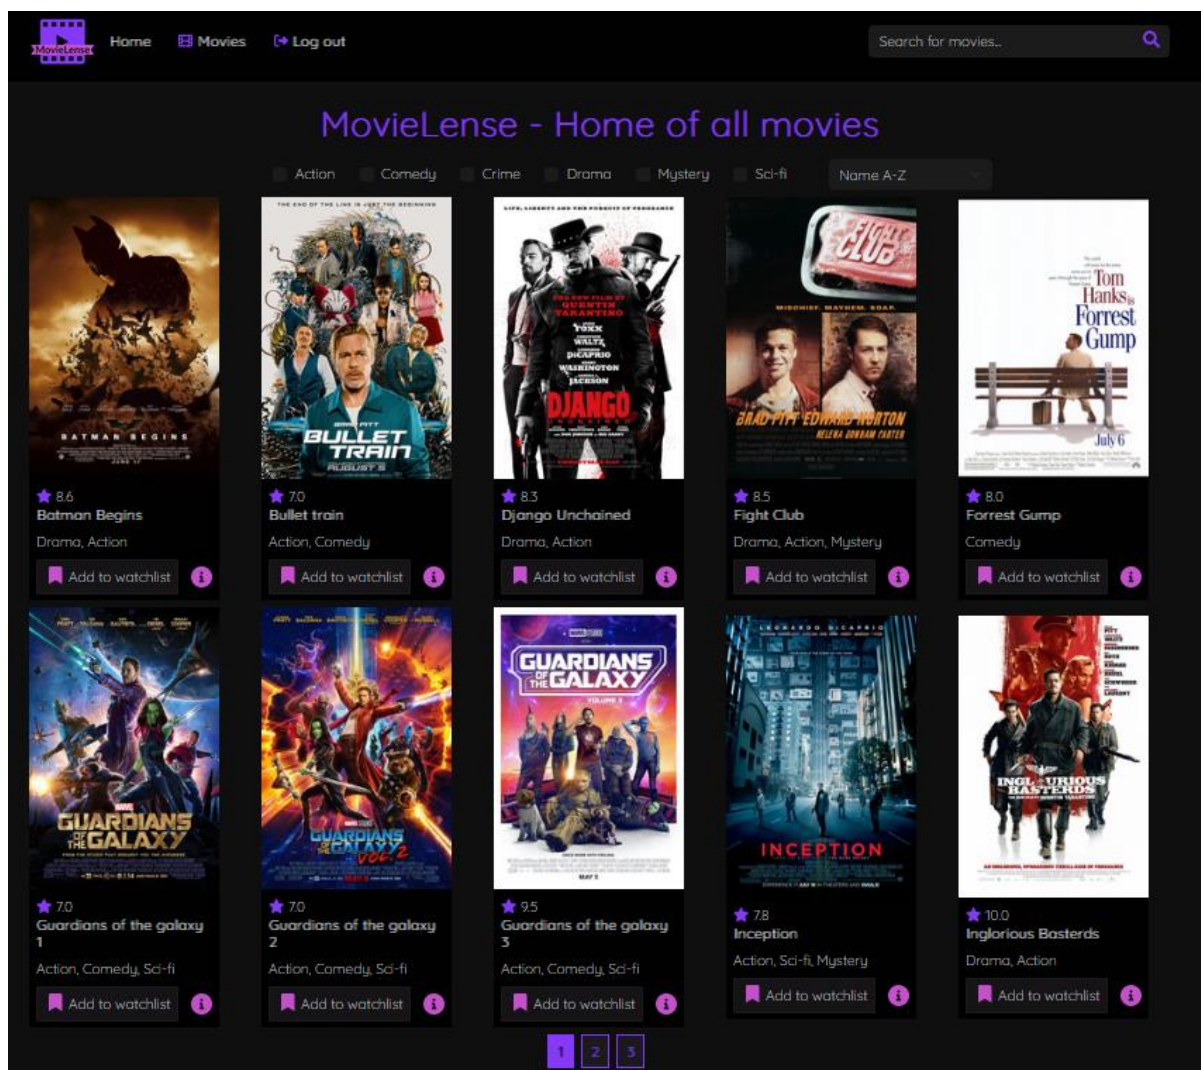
MovieLense Home Movies Log out Search for movies..

MovieLense - Home of all movies

Action Comedy Crime Drama Mystery Sci-fi Name A-Z

BATMAN BEGINS
8.6
Batman Begins
Drama, Action
Add to watchlist

BULLET TRAIN
7.0
Bullet train
Action, Comedy
Add to watchlist

DJANGO
8.3
Django Unchained
Drama, Action
Add to watchlist

FIGHT CLUB
8.5
Fight Club
Drama, Action, Mystery
Add to watchlist

Tom Hanks is Forrest Gump
July 6
8.0
Forrest Gump
Comedy
Add to watchlist

GUARDIANS OF THE GALAXY
7.0
Guardians of the galaxy 1
Action, Comedy, Sci-fi
Add to watchlist

GUARDIANS OF THE GALAXY VOL. 2
7.0
Guardians of the galaxy 2
Action, Comedy, Sci-fi
Add to watchlist

GUARDIANS OF THE GALAXY
9.5
Guardians of the galaxy 3
Action, Comedy, Sci-fi
Add to watchlist

INCEPTION
7.8
Inception
Action, Sci-fi, Mystery
Add to watchlist

INGLOURIOUS BASTERDS
10.0
Inglorious Basterds
Drama, Action
Add to watchlist

1 2 3